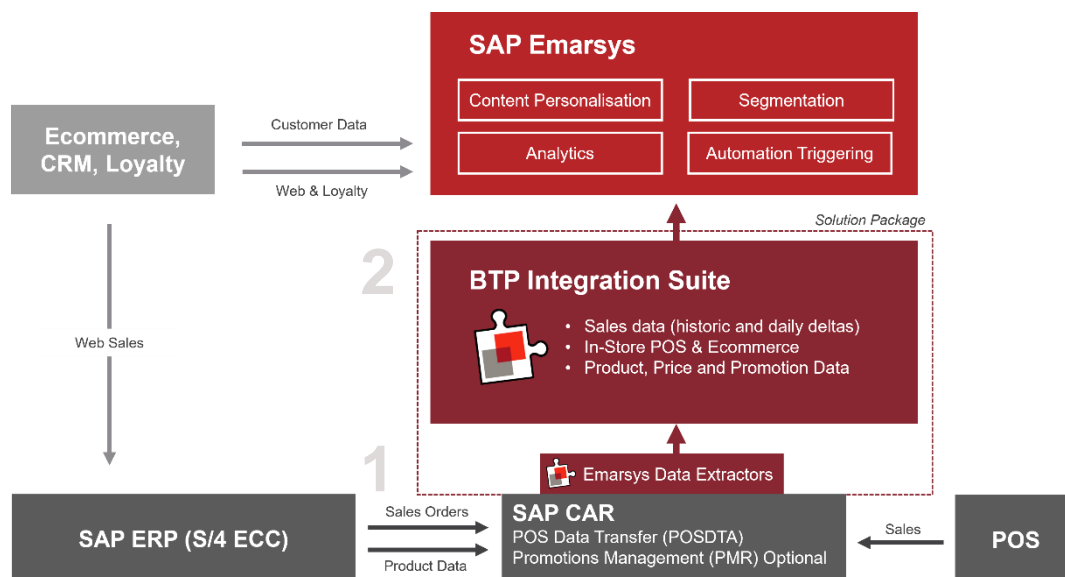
SAP Emarsys

Content Personalisation

Segmentation

Analytics

Automation Triggering

Ecommerce, CRM, Loyalty

Customer Data

Web & Loyalty

Solution Package

2

BTP Integration Suite

• Sales data (historic and daily deltas)
• In-Store POS & Ecommerce
• Product, Price and Promotion Data

Web Sales

1

Emarsys Data Extractors

SAP ERP (S/4 ECC)

Sales Orders

Product Data

SAP CAR
POS Data Transfer (POSDTA)
Promotions Management (PMR) Optional

Sales

POS